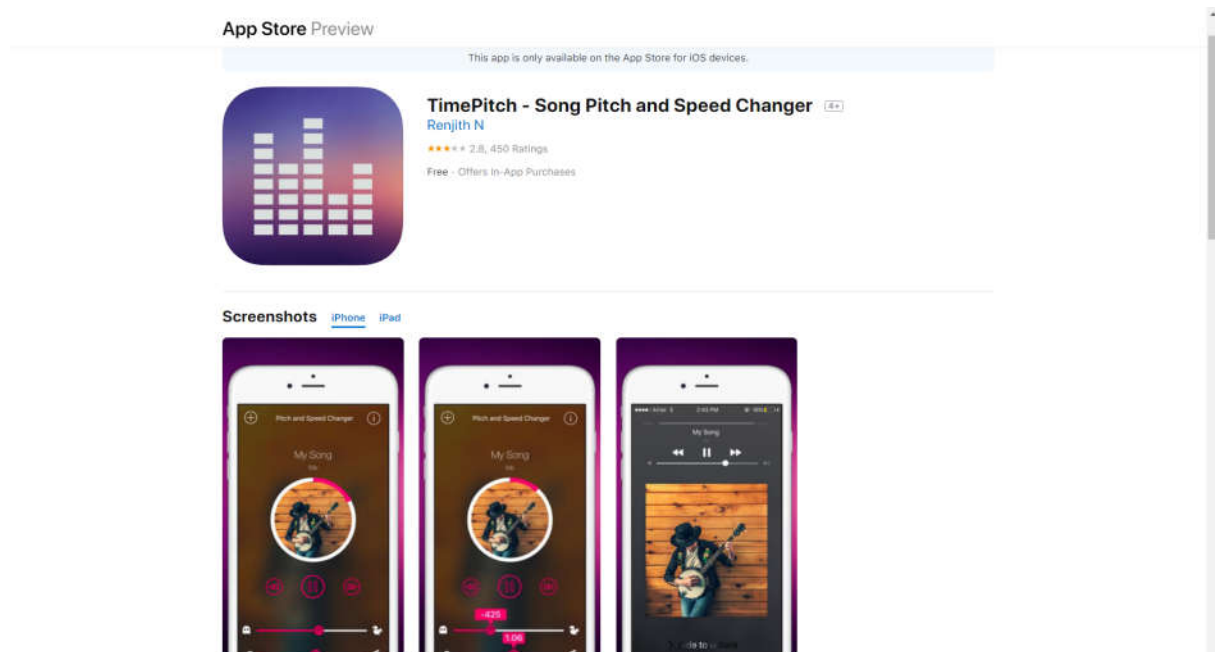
App Store Preview

This app is only available on the App Store for iOS devices.

TimePitch - Song Pitch and Speed Changer 4+

Renjith N

2.8, 450 Ratings

Free · Offers In-App Purchases

Screenshots iPhone iPad

Pitch and Speed Changer

My Song

Pitch and Speed Changer

My Song

-425

1.06

My Song

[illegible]